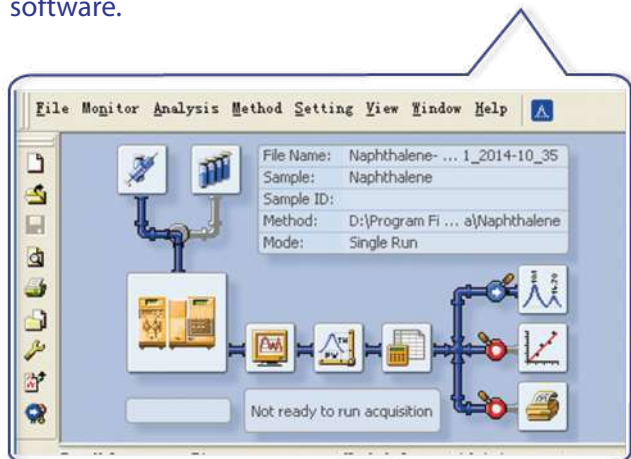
software.

File Monitor Analysis Method Setting View Window Help

| File Name: | Naphthalene- ... 1_2014-10_35 |
|---|---|
| Sample: | Naphthalene |
| Sample ID: | |
| Method: | D:\Program Fi ... a\Naphthalene |
| Mode: | Single Run |

Not ready to run acquisition